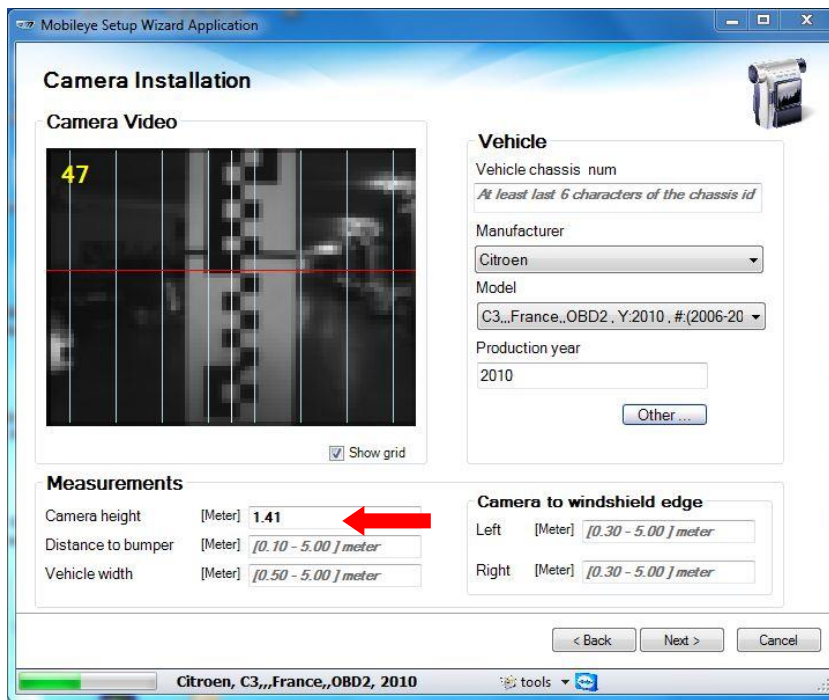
Mobileye Setup Wizard Application

Camera Installation

Camera Video

47

Show grid

Vehicle

Vehicle chassis num

At least last 6 characters of the chassis id

Manufacturer

Citroen

Model

C3,,,France,,OBD2 , Y:2010 , #:(2006-20

Production year

2010

Other ...

Measurements

Camera height [Meter] 1.41

Distance to bumper [Meter] [0.10 - 5.00 ] meter

Vehicle width [Meter] [0.50 - 5.00 ] meter

Camera to windshield edge

Left [Meter] [0.30 - 5.00 ] meter

Right [Meter] [0.30 - 5.00 ] meter

< Back

Next >

Cancel

Citroen, C3,,,France,,OBD2, 2010

tools